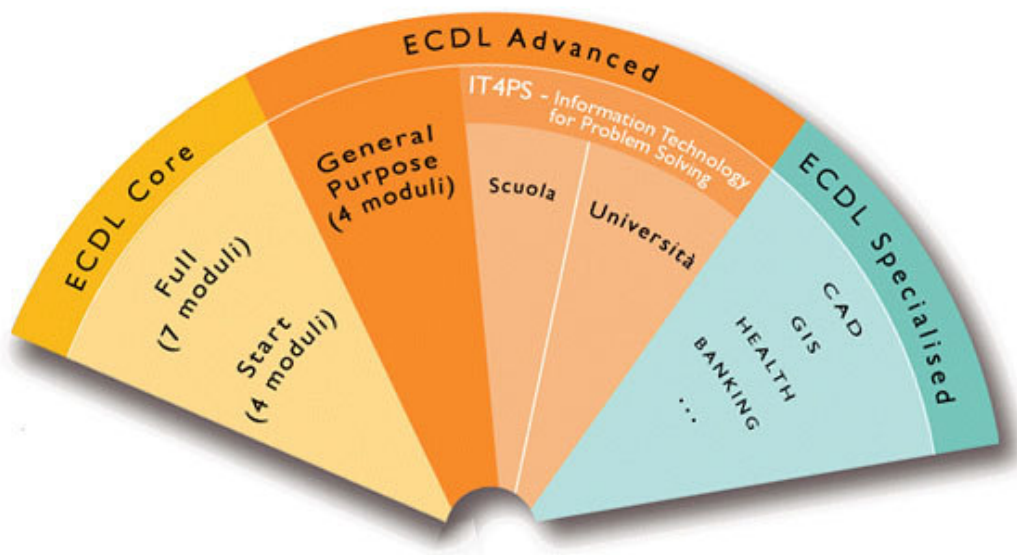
ECDL Advanced

ECDL Core

Full
(7 moduli)

Start
(4 moduli)

General
Purpose
(4 moduli)

IT4PS - Information Technology for Problem Solving

Scuola

Università

ECDL Specialised

CAD
GIS
HEALTH
BANKING
...